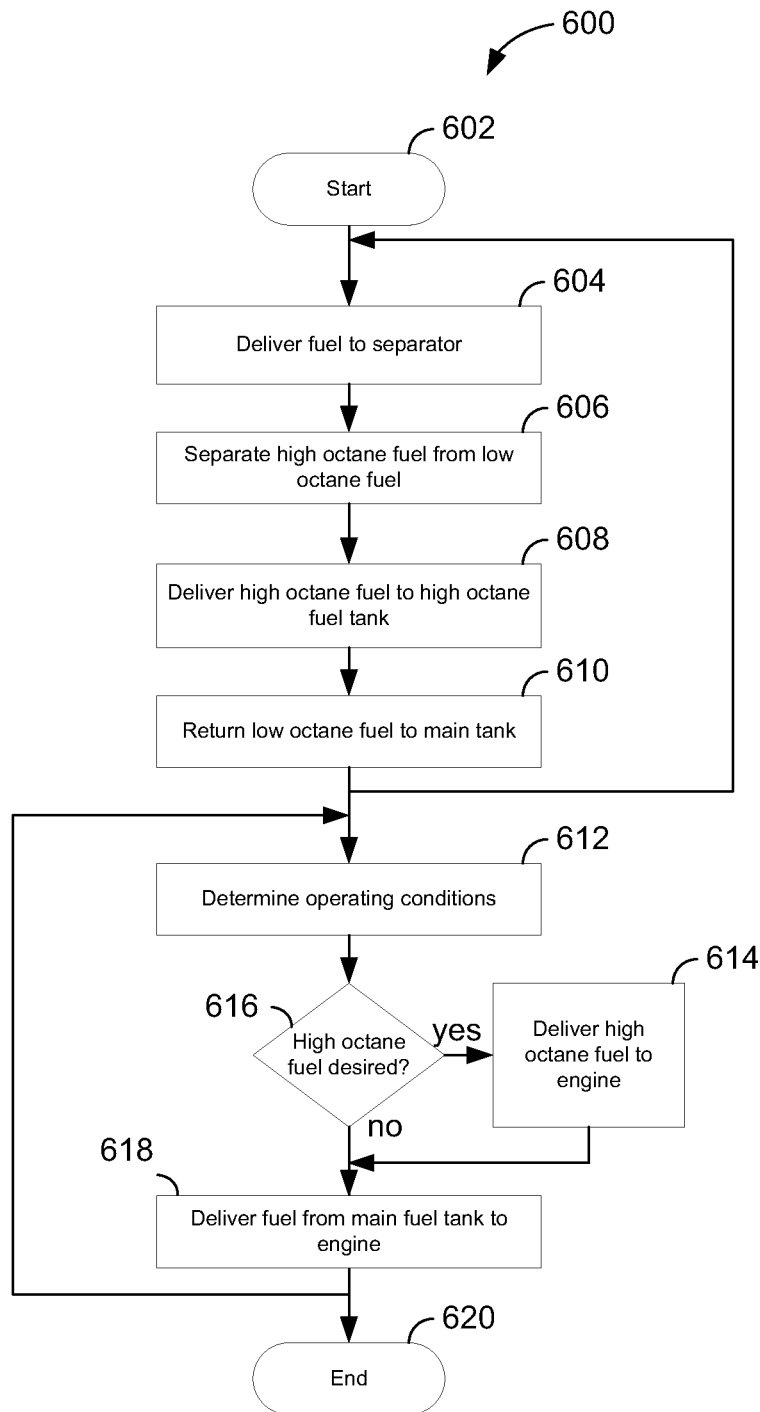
600

602

Start

604

Deliver fuel to separator

606

Separate high octane fuel from low octane fuel

608

Deliver high octane fuel to high octane fuel tank

610

Return low octane fuel to main tank

612

Determine operating conditions

614

616

High octane fuel desired?

yes

Deliver high octane fuel to engine

no

618

Deliver fuel from main fuel tank to engine

620

End